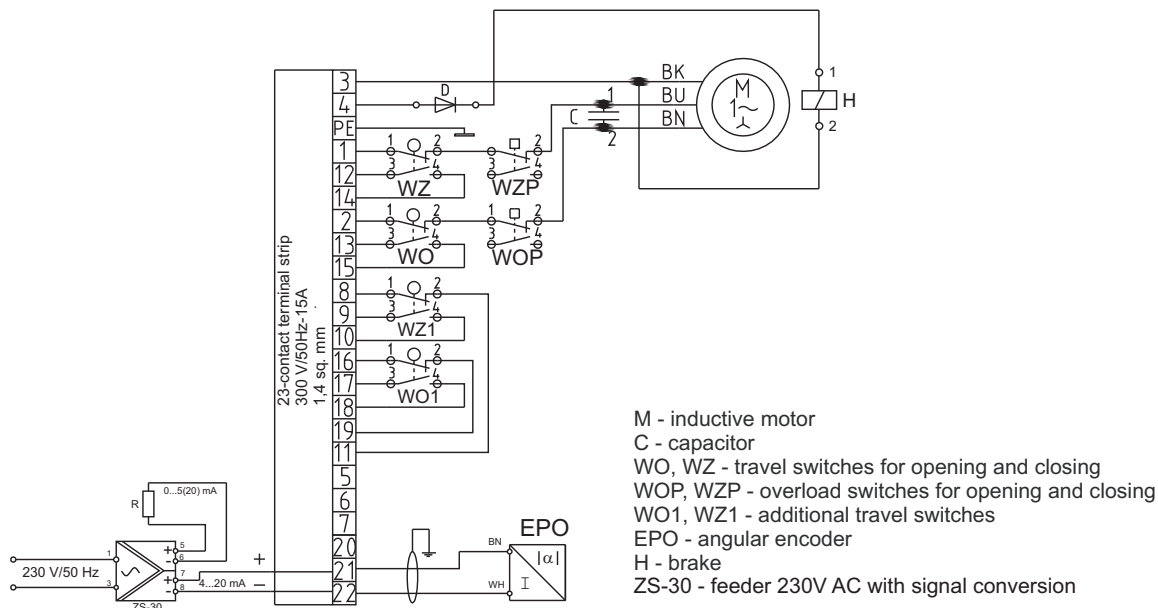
23-contact terminal strip
300 V/50Hz-15A
1,4 sq. mm

3
4
PE
1
12
14
2
13
15
8
9
10
16
17
18
19
11
5
6
7
20
21
22

D
BK
BU
BN
C
1
2
M
$1\sim$
1
H
2

1 2
3 4
WZ
1 2
3 4
WZP
1 2
3 4
WO
1 2
3 4
WOP
1 2
3 4
WZ1
1 2
3 4
WO1

R
0...5(20) mA
230 V/50 Hz
1
3
5
6
7
8
4...20 mA
+
–
ZS-30

EPO
BN
WH
$|\alpha|$
I

M - inductive motor
C - capacitor
WO, WZ - travel switches for opening and closing
WOP, WZP - overload switches for opening and closing
WO1, WZ1 - additional travel switches
EPO - angular encoder
H - brake
ZS-30 - feeder 230V AC with signal conversion